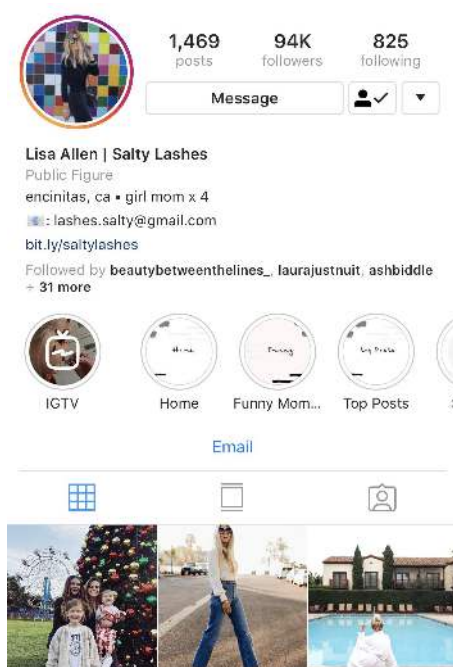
1,469
posts

94K
followers

825
following

Message

Lisa Allen | Salty Lashes
Public Figure
encinitas, ca • girl mom x 4
: lashes.salty@gmail.com
bit.ly/saltylashes
Followed by beautybetweenthelines_, laurajustnuit, ashbiddle + 31 more

Home

Funny

Top Posts

IGTV

Home

Funny Mom...

Top Posts

Email